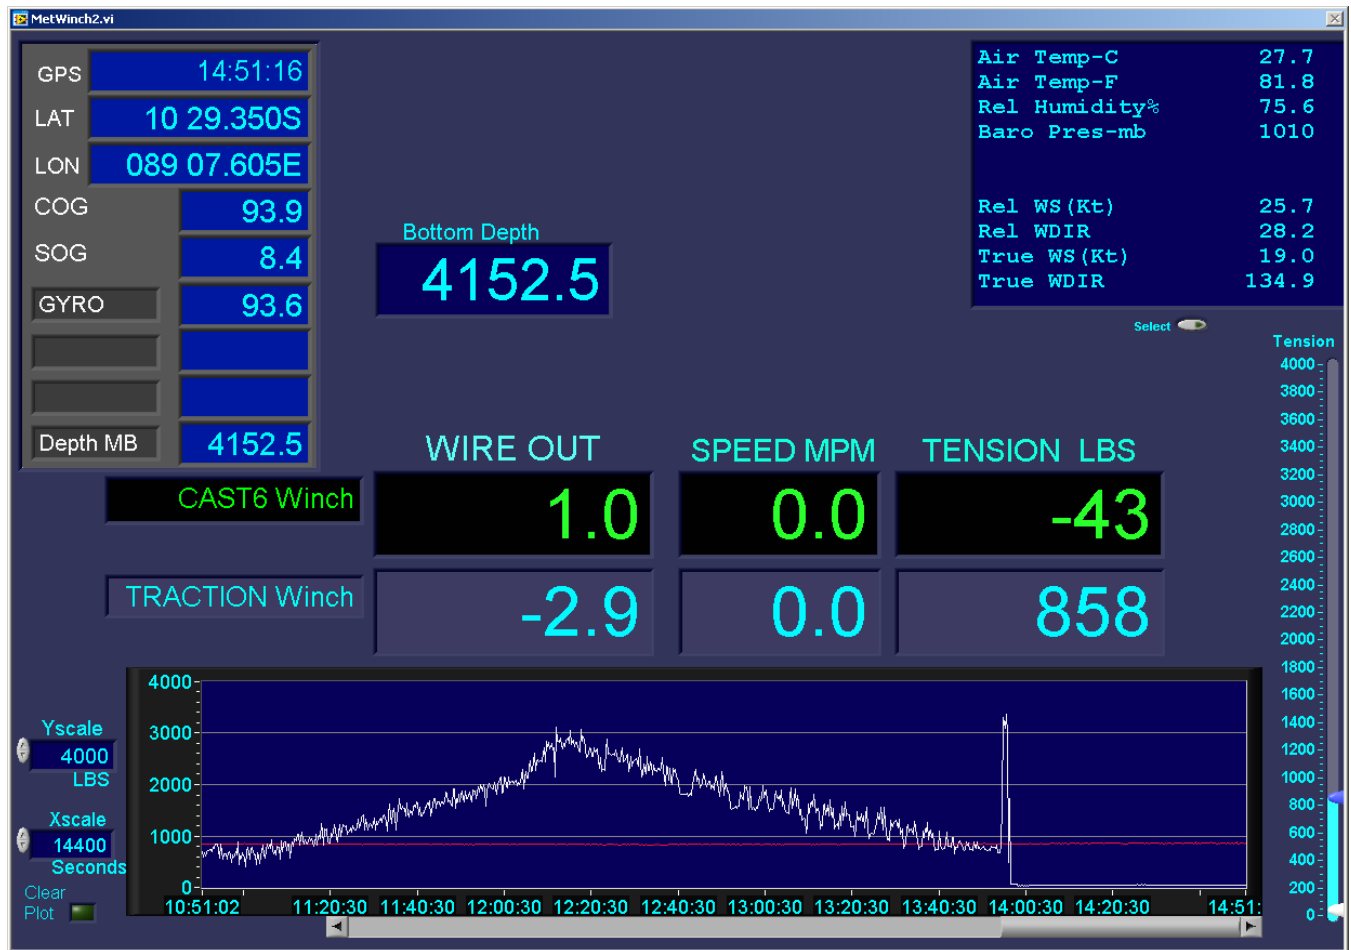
MetWinch2.vi

GPS 14:51:16
LAT 10 29.350S
LON 089 07.605E
COG 93.9
SOG 8.4
GYRO 93.6
Depth MB 4152.5

Bottom Depth
4152.5

| | |
|---|---|
| Air Temp-C | 27.7 |
| Air Temp-F | 81.8 |
| Rel Humidity% | 75.6 |
| Baro Pres-mb | 1010 |
| Rel WS(Kt) | 25.7 |
| Rel WDIR | 28.2 |
| True WS(Kt) | 19.0 |
| True WDIR | 134.9 |

Select

| | WIRE OUT | SPEED MPM | TENSION LBS |
|---|---|---|---|
| CAST6 Winch | 1.0 | 0.0 | -43 |
| TRACTION Winch | -2.9 | 0.0 | 858 |

Tension
4000 3800 3600 3400 3200 3000 2800 2600 2400 2200 2000 1800 1600 1400 1200 1000 800 600 400 200 0

Yscale
4000
LBS
Xscale
14400
Seconds
Clear
Plot

4000 3000 2000 1000 0
10:51:02 11:20:30 11:40:30 12:00:30 12:20:30 12:40:30 13:00:30 13:20:30 13:40:30 14:00:30 14:20:30 14:51: